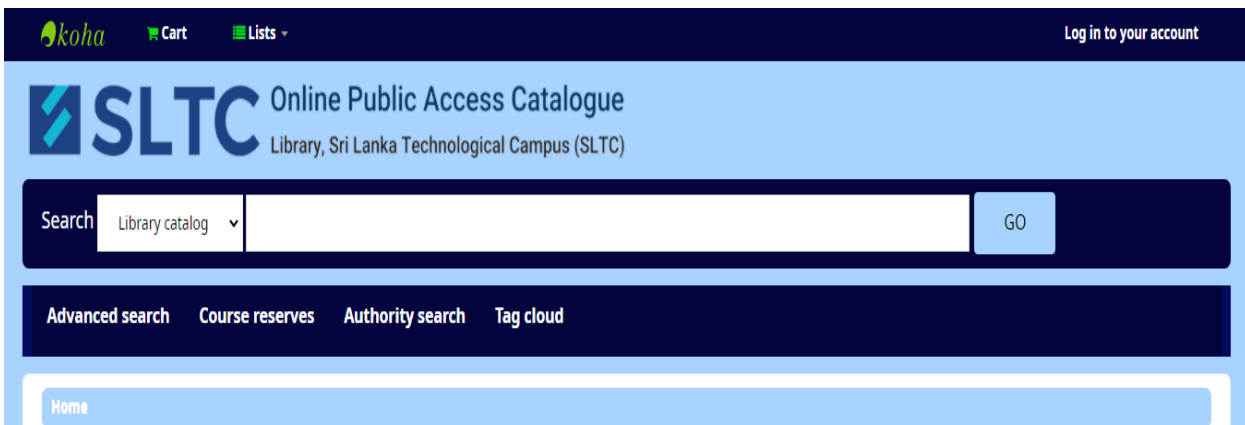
koha Cart Lists

Log in to your account

SLTC Online Public Access Catalogue

Library, Sri Lanka Technological Campus (SLTC)

Search Library catalog GO

Advanced search Course reserves Authority search Tag cloud

Home